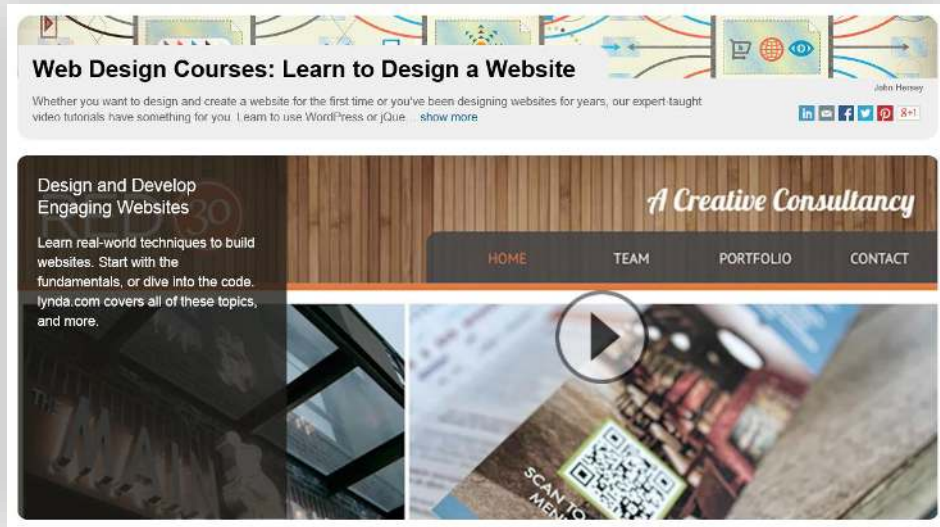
John Hersey

Web Design Courses: Learn to Design a Website

Whether you want to design and create a website for the first time or you've been designing websites for years, our expert-taught video tutorials have something for you. Learn to use WordPress or jQue... show more

8+1

Design and Develop Engaging Websites

Learn real-world techniques to build websites. Start with the fundamentals, or dive into the code. lynda.com covers all of these topics, and more.

A Creative Consultancy

HOME TEAM PORTFOLIO CONTACT

SCAN TO MEN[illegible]